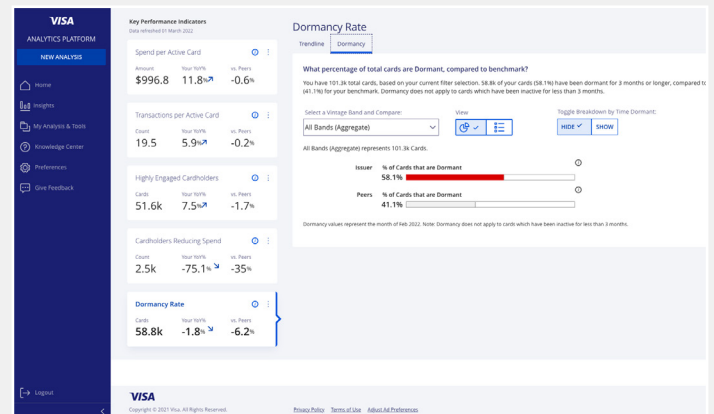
VISA
ANALYTICS PLATFORM
NEW ANALYSIS
Home
Insights
My Analysis & Tools
Knowledge Center
Preferences
Give Feedback

Key Performance Indicators
Data refreshed 01 March 2022

Spend per Active Card
Amount $996.8
Your YoY% 11.8%
vs. Peers -0.6%

Transactions per Active Card
Count 19.5
Your YoY% 5.9%
vs. Peers -0.2%

Highly Engaged Cardholders
Cards 51.6k
Your YoY% 7.5%
vs. Peers -1.7%

Cardholders Reducing Spend
Count 2.5k
Your YoY% -75.1%
vs. Peers -35%

Dormancy Rate
Cards 58.8k
Your YoY% -1.8%
vs. Peers -6.2%

Dormancy Rate
Trendline Dormancy

What percentage of total cards are Dormant, compared to benchmark?
You have 101.3k total cards, based on your current filter selection. 58.8k of your cards (58.1%) have been dormant for 3 months or longer, compared to (41.1%) for your benchmark. Dormancy does not apply to cards which have been inactive for less than 3 months.

Select a Vintage Band and Compare:
All Bands (Aggregate)
View
Toggle Breakdown by Time Dormant:
HIDE SHOW

All Bands (Aggregate) represents 101.3k Cards.

Issuer % of Cards that are Dormant
58.1%
Peers % of Cards that are Dormant
41.1%

Dormancy values represent the month of Feb 2022. Note: Dormancy does not apply to cards which have been inactive for less than 3 months.

Logout
VISA
Copyright © 2021 Visa. All Rights Reserved.
Privacy Policy Terms of Use Adobe Ad Preferences